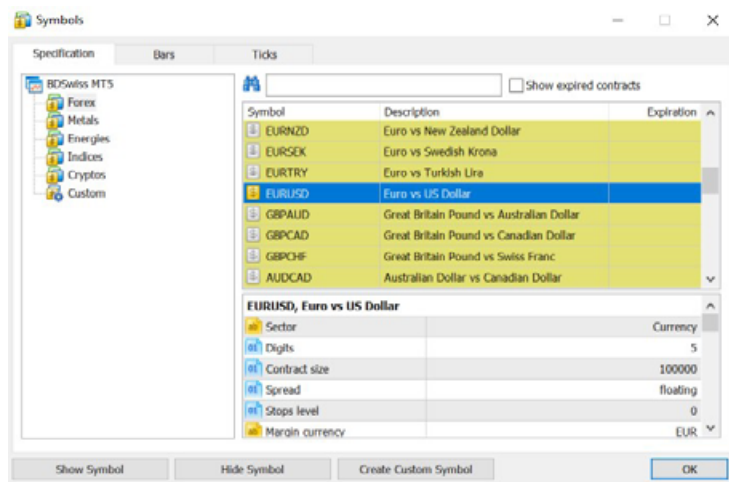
Symbols

Specification | Bars | Ticks

BDSwiss MT5
Forex
Metals
Energies
Indices
Cryptos
Custom

Show expired contracts

| Symbol | Description | Expiration |
|---|---|---|
| EURNZD | Euro vs New Zealand Dollar | |
| EURSEK | Euro vs Swedish Krona | |
| EURTRY | Euro vs Turkish Lira | |
| EURUSD | Euro vs US Dollar | |
| GBPAUD | Great Britain Pound vs Australian Dollar | |
| GBPCAD | Great Britain Pound vs Canadian Dollar | |
| GBPCHF | Great Britain Pound vs Swiss Franc | |
| AUDCAD | Australian Dollar vs Canadian Dollar | |

EURUSD, Euro vs US Dollar

| | |
|---|---|
| Sector | Currency |
| Digits | 5 |
| Contract size | 100000 |
| Spread | floating |
| Stops level | 0 |
| Margin currency | EUR |

Show Symbol | Hide Symbol | Create Custom Symbol | OK